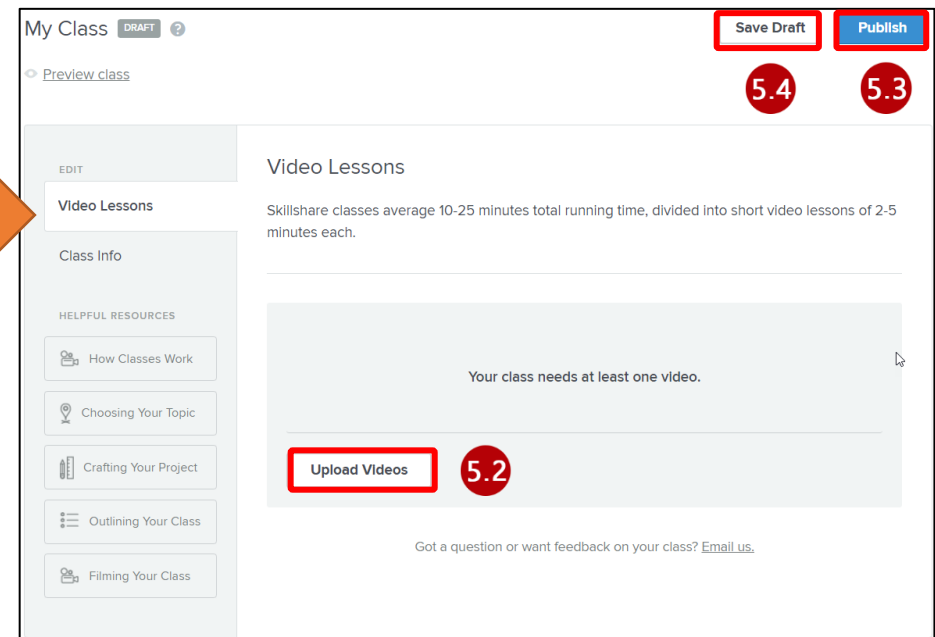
My Class DRAFT

Preview class

Save Draft

Publish

5.4

5.3

EDIT

Video Lessons

Class Info

HELPFUL RESOURCES

How Classes Work

Choosing Your Topic

Crafting Your Project

Outlining Your Class

Filming Your Class

Video Lessons

Skillshare classes average 10-25 minutes total running time, divided into short video lessons of 2-5 minutes each.

Your class needs at least one video.

Upload Videos

5.2

Got a question or want feedback on your class? Email us.